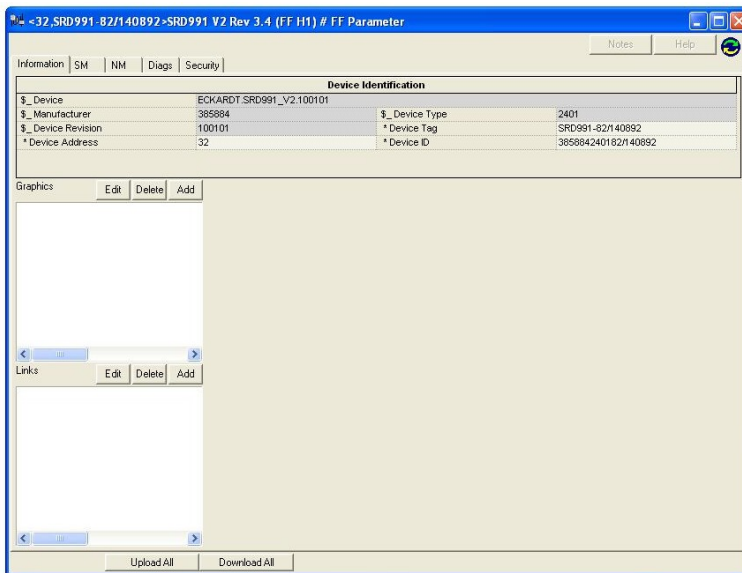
<32,SRD991-82/140892>SRD991 V2 Rev 3.4 (FF H1) # FF Parameter

Notes Help

Information SM NM Diags Security

| Device Identification | | | |
|---|---|---|---|
| $_ Device | ECKARDT.SRD991_V2.100101 | | |
| $_ Manufacturer | 385884 | $_ Device Type | 2401 |
| $_ Device Revision | 100101 | * Device Tag | SRD991-82/140892 |
| * Device Address | 32 | * Device ID | 385884240182/140892 |

Graphics Edit Delete Add

Links Edit Delete Add

Upload All Download All